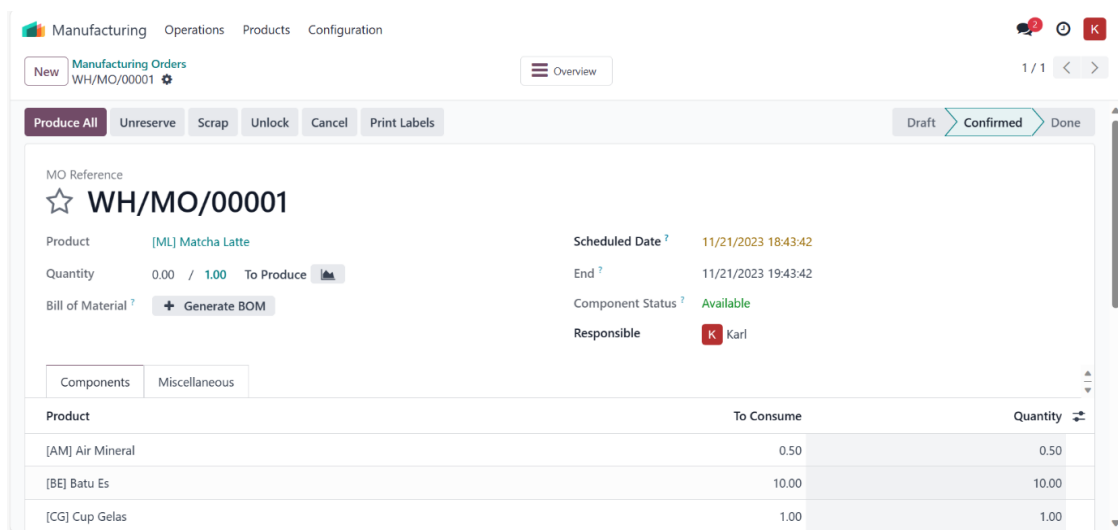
Manufacturing Operations Products Configuration

2

K

New

Manufacturing Orders
WH/MO/00001

Overview

1 / 1

Produce All Unreserve Scrap Unlock Cancel Print Labels

Draft Confirmed Done

MO Reference
WH/MO/00001

| | |
|---|---|
| Product | [ML] Matcha Latte |
| Quantity | 0.00 / 1.00 To Produce |
| Bill of Material ? | Generate BOM |

| | |
|---|---|
| Scheduled Date ? | 11/21/2023 18:43:42 |
| End ? | 11/21/2023 19:43:42 |
| Component Status ? | Available |
| Responsible | K Karl |

Components Miscellaneous

| Product | To Consume | Quantity |
|---|---|---|
| [AM] Air Mineral | 0.50 | 0.50 |
| [BE] Batu Es | 10.00 | 10.00 |
| [CG] Cup Gelas | 1.00 | 1.00 |